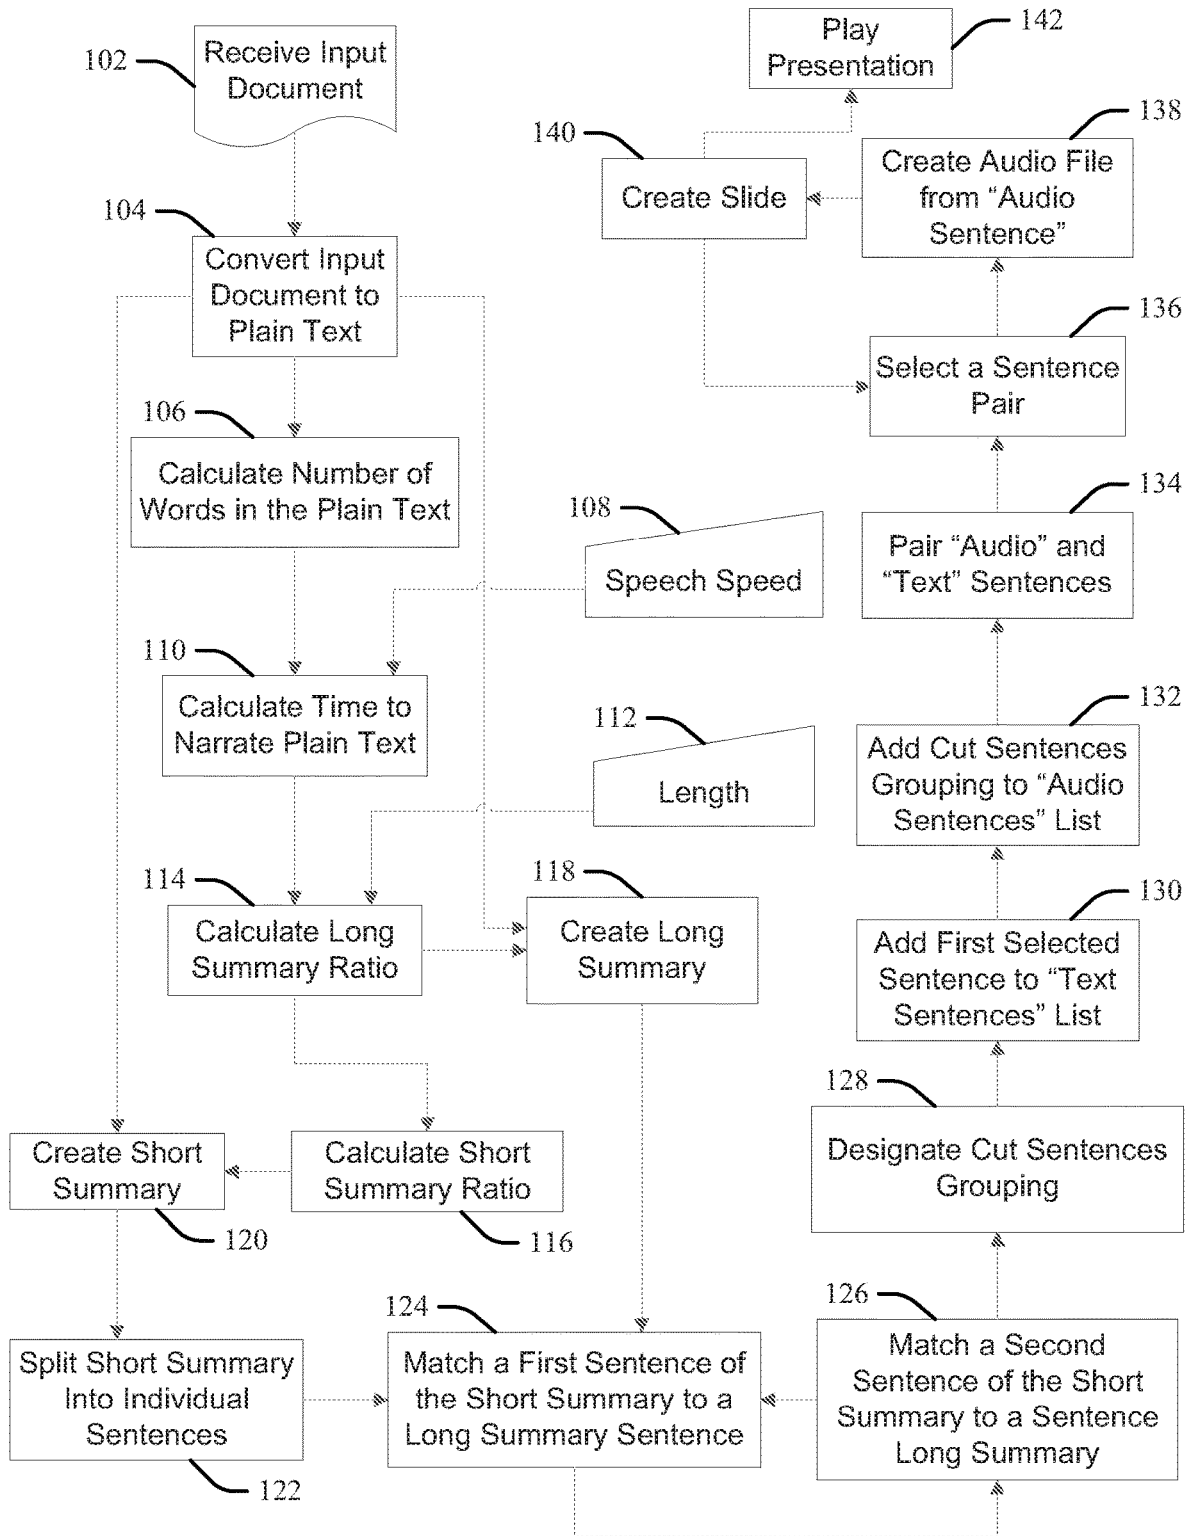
102
Receive Input Document

104
Convert Input Document to Plain Text

106
Calculate Number of Words in the Plain Text

108
Speech Speed

110
Calculate Time to Narrate Plain Text

112
Length

114
Calculate Long Summary Ratio

118
Create Long Summary

Create Short Summary
120

Calculate Short Summary Ratio
116

Split Short Summary Into Individual Sentences
122

124
Match a First Sentence of the Short Summary to a Long Summary Sentence

126
Match a Second Sentence of the Short Summary to a Sentence Long Summary

128
Designate Cut Sentences Grouping

130
Add First Selected Sentence to "Text Sentences" List

132
Add Cut Sentences Grouping to "Audio Sentences" List

134
Pair "Audio" and "Text" Sentences

136
Select a Sentence Pair

138
Create Audio File from "Audio Sentence"

140
Create Slide

142
Play Presentation